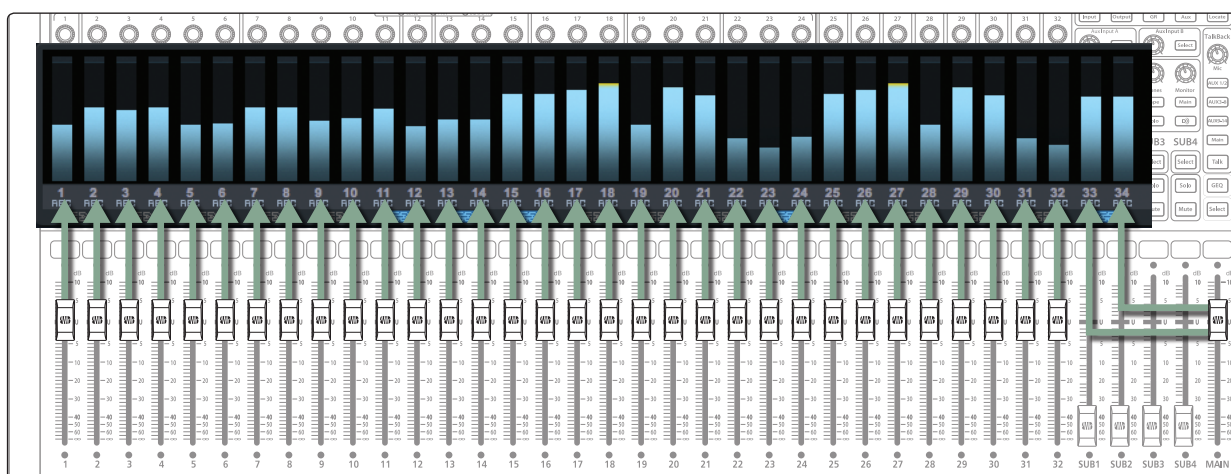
1 2 3 4 5 6 7 8 9 10 11 12 13 14 15 16 17 18 19 20 21 22 23 24 25 26 27 28 29 30 31 32

Input Output Off Aux Locate

AuxInput A AuxInput B Select TalkBack Mic

Monitor Main AUX 1/2 AUX3-4 AUX5-6 Main

SUB3 SUB4 Select Select Talk

Solo Solo GEQ

Mute Mute Select

1 REC 2 REC 3 REC 4 REC 5 REC 6 REC 7 REC 8 REC 9 REC 10 REC 11 REC 12 REC 13 REC 14 REC 15 REC 16 REC 17 REC 18 REC 19 REC 20 REC 21 REC 22 REC 23 REC 24 REC 25 REC 26 REC 27 REC 28 REC 29 REC 30 REC 31 REC 32 REC 33 REC 34 REC

dB 10 5 U 5 10 20 30 40 50 60 ∞

1 2 3 4 5 6 7 8 9 10 11 12 13 14 15 16 17 18 19 20 21 22 23 24 25 26 27 28 29 30 31 32 SUB1 SUB2 SUB3 SUB4 MAIN